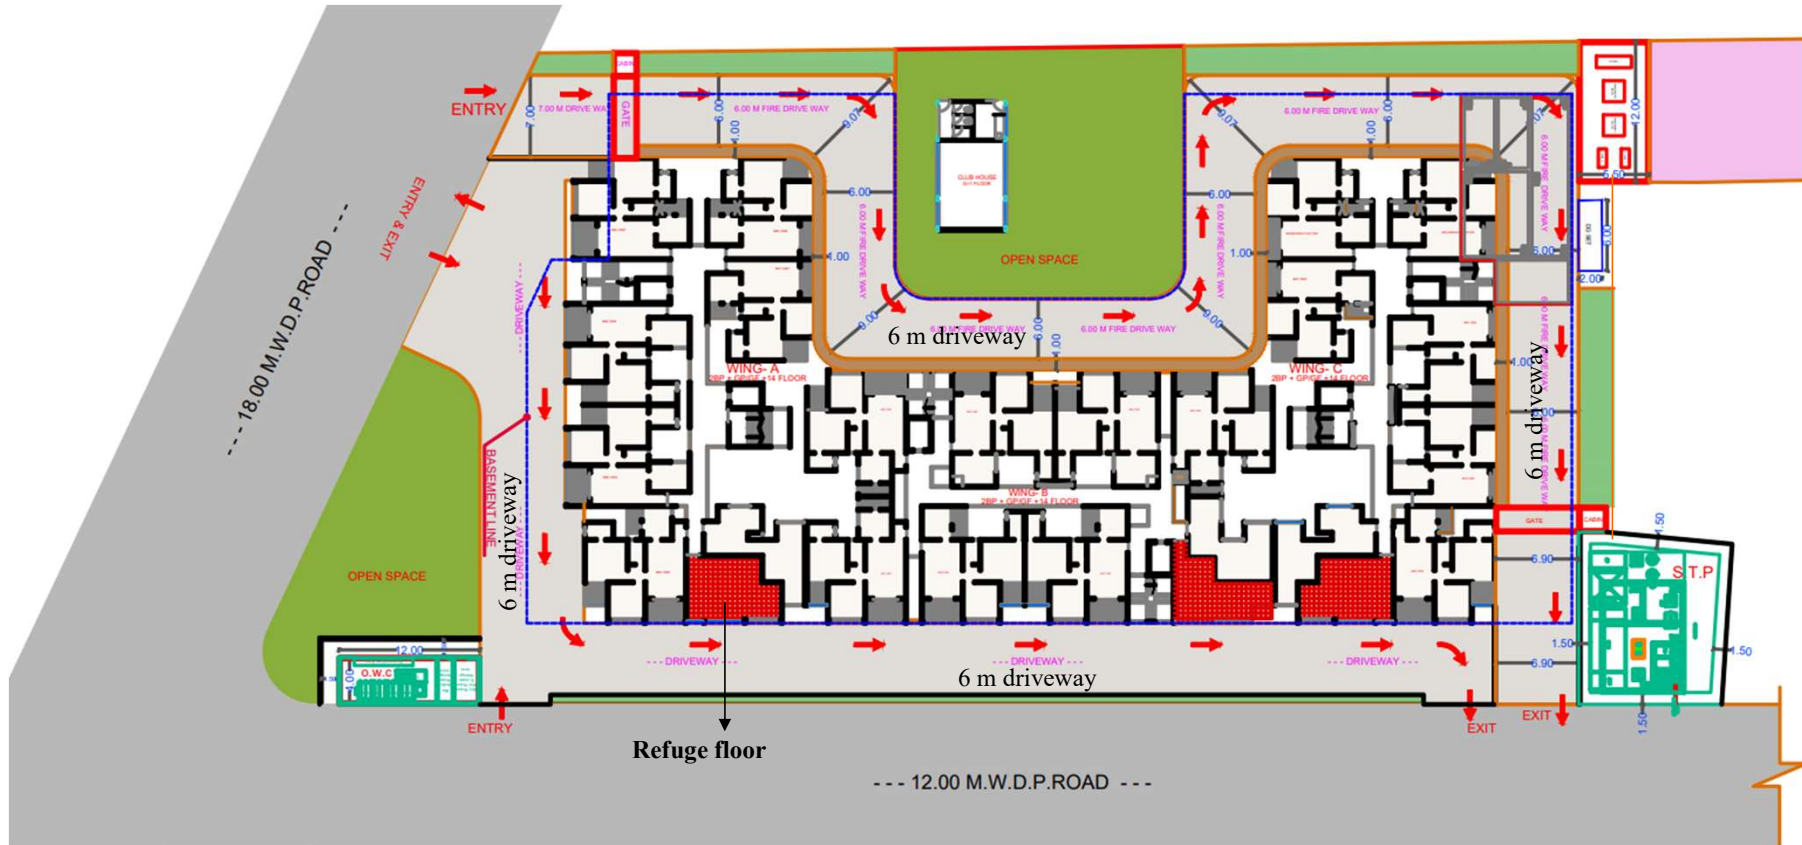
ENTRY

7.00 M DRIVE WAY

GATE

CABIN

6.00 M FIRE DRIVE WAY

7.00

6.00

4.00

9.07

CLUB HOUSE

OPEN SPACE

6.00 M FIRE DRIVE WAY

9.07

6.00

4.00

ENTRY & EXIT

--- 18.00 M.W.D.P.ROAD ---

6.00

6.00 M FIRE DRIVE WAY

4.00

6.00

6.00 M FIRE DRIVE WAY

1.00

6.00 M FIRE DRIVE WAY

6.00

6.00 M FIRE DRIVE WAY

6 m driveway

6.00

4.00

9.00

9.00

DRIVEWAY

WING- A
2BP + GP/GF +14 FLOOR

WING- C
2BP + GP/GF +14 FLOOR

6.00 M FIRE DRIVE WAY

4.00

6 m driveway

6.00

BASEMENT LINE

6 m driveway

DRIVEWAY

WING- B
2BP + GP/GF +14 FLOOR

GATE

CABIN

1.50

OPEN SPACE

S.T.P

6.90

12.00

O.W.C

DRIVEWAY

DRIVEWAY

DRIVEWAY

1.50

6.90

1.50

6 m driveway

ENTRY

Refuge floor

EXIT

EXIT

1.50

--- 12.00 M.W.D.P.ROAD ---